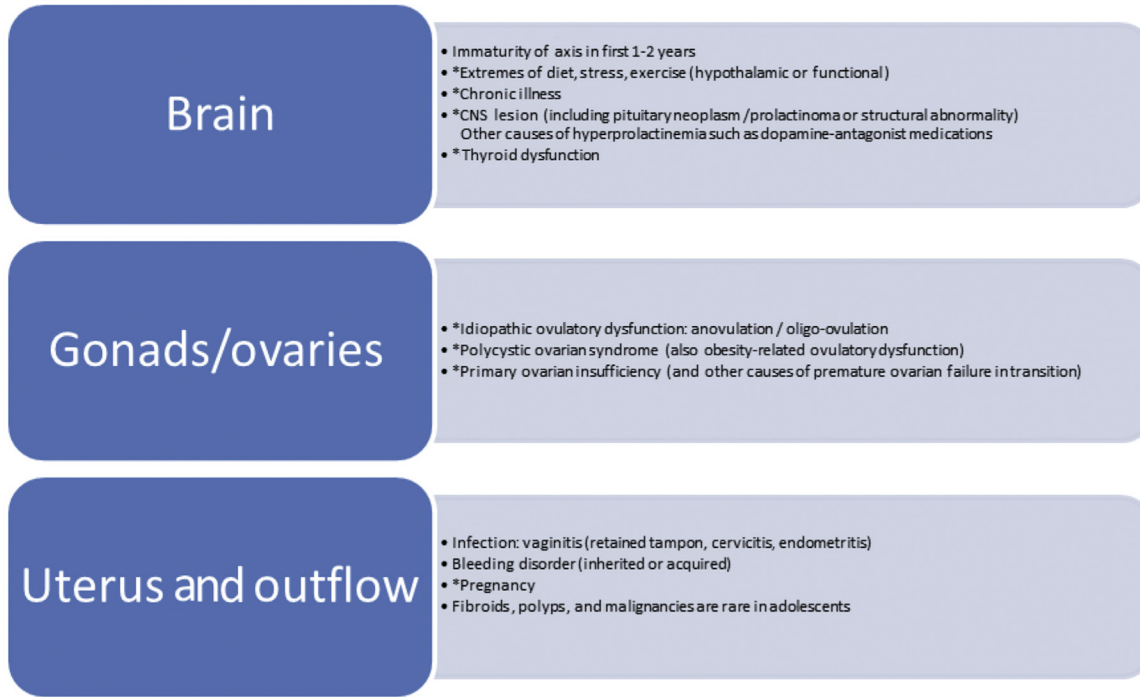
Brain

• Immaturity of axis in first 1-2 years
• *Extremes of diet, stress, exercise (hypothalamic or functional)
• *Chronic illness
• *CNS lesion (including pituitary neoplasm /prolactinoma or structural abnormality) Other causes of hyperprolactinemia such as dopamine-antagonist medications
• *Thyroid dysfunction

Gonads/ovaries

• *Idiopathic ovulatory dysfunction: anovulation / oligo-ovulation
• *Polycystic ovarian syndrome (also obesity-related ovulatory dysfunction)
• *Primary ovarian insufficiency (and other causes of premature ovarian failure in transition)

Uterus and outflow

• Infection: vaginitis (retained tampon, cervicitis, endometritis)
• Bleeding disorder (inherited or acquired)
• *Pregnancy
• Fibroids, polyps, and malignancies are rare in adolescents